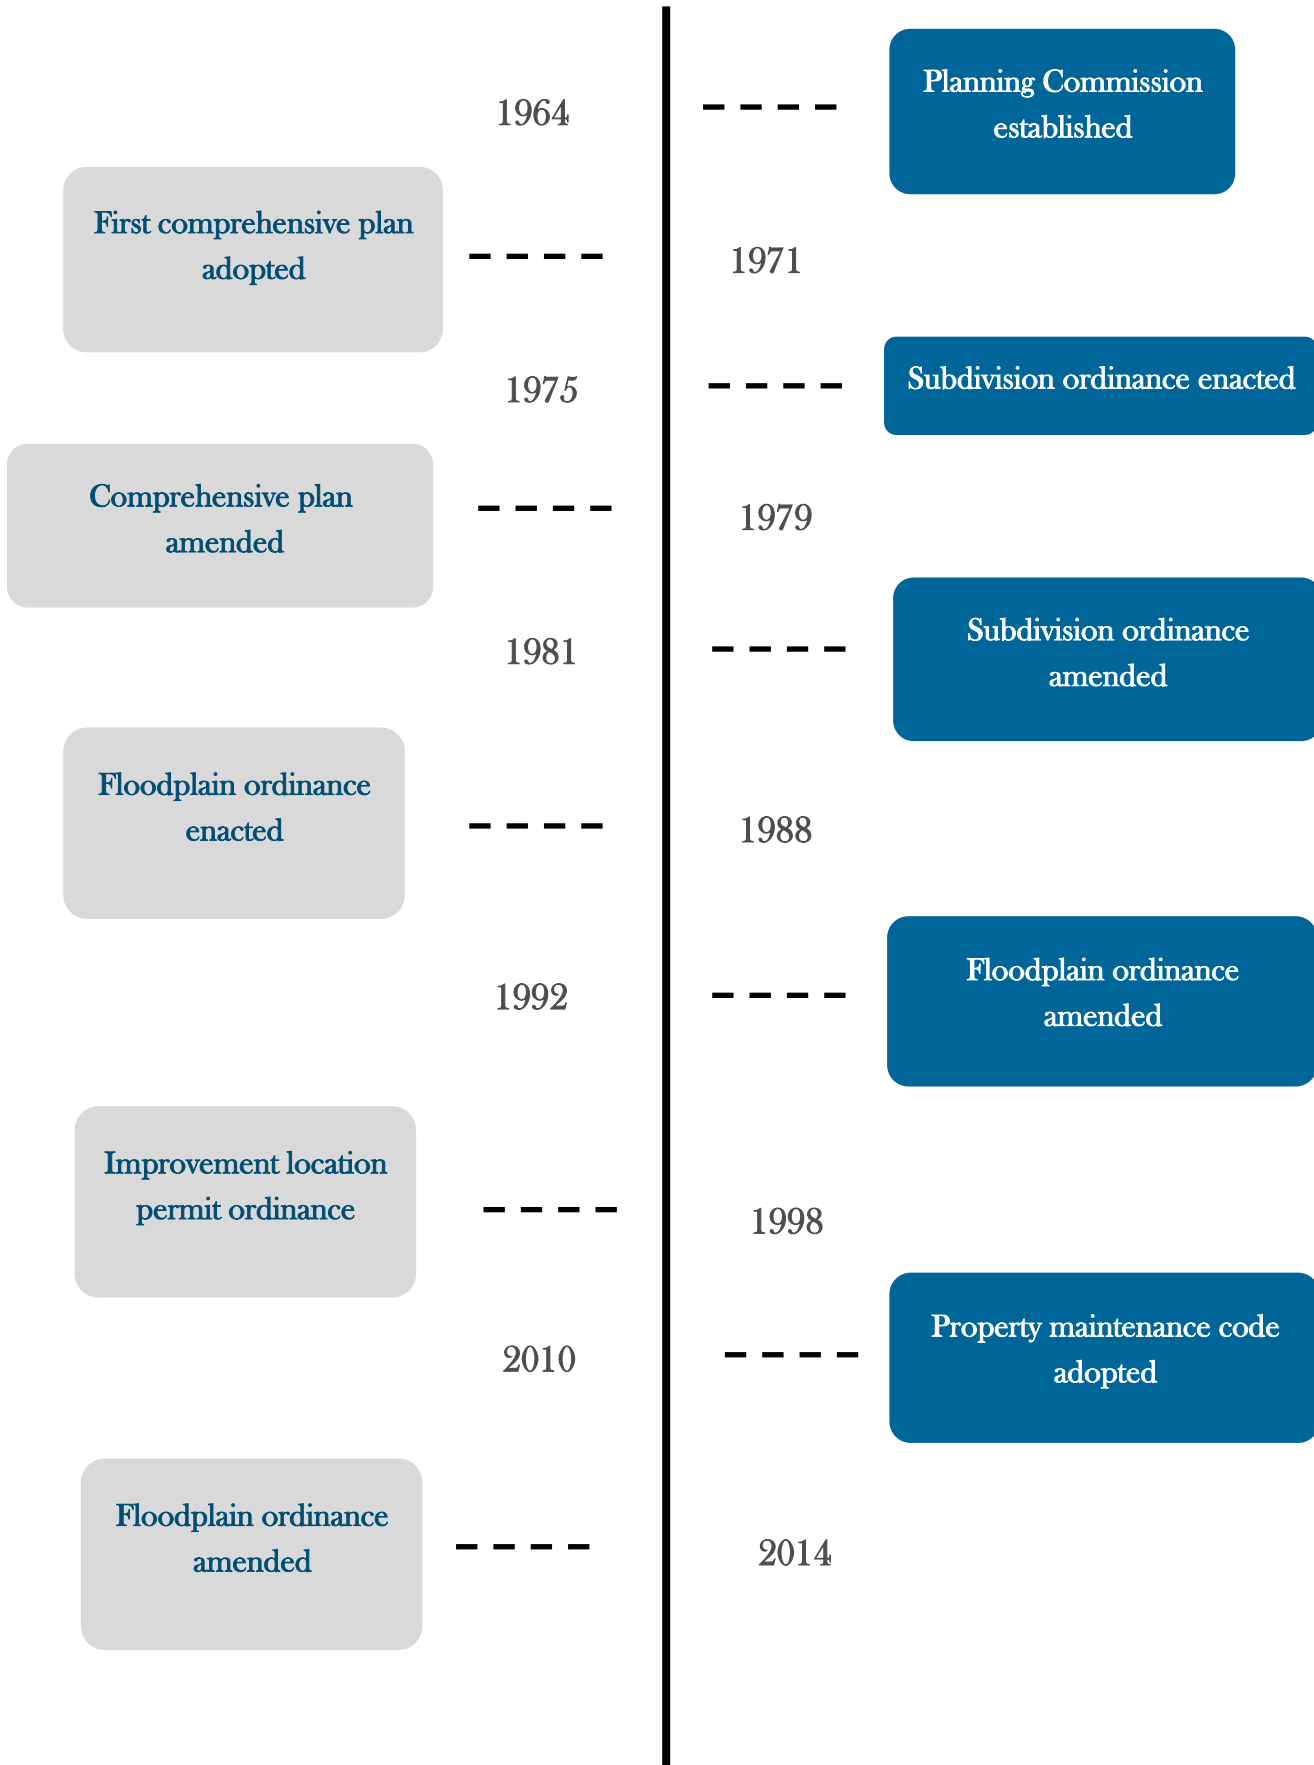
1964

Planning Commission established

First comprehensive plan adopted

1971

1975

Subdivision ordinance enacted

Comprehensive plan amended

1979

1981

Subdivision ordinance amended

Floodplain ordinance enacted

1988

1992

Floodplain ordinance amended

Improvement location permit ordinance

1998

2010

Property maintenance code adopted

Floodplain ordinance amended

2014